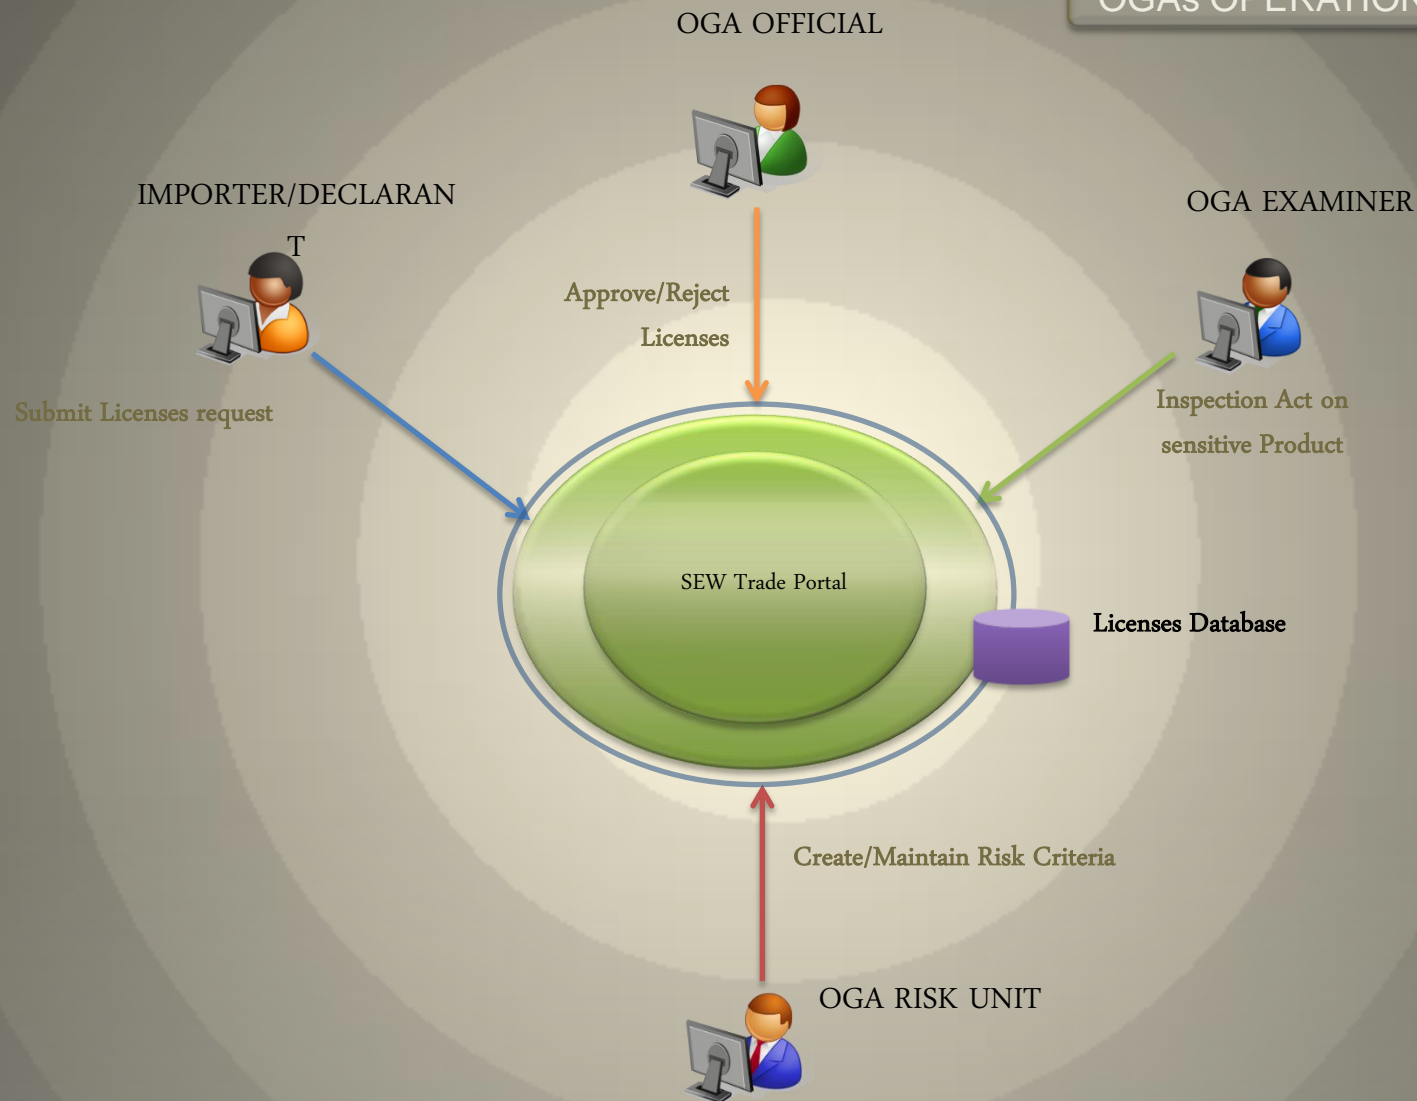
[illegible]

OGA OFFICIAL

IMPORTER/DECLARAN T

OGA EXAMINER

Approve/Reject Licenses

Submit Licenses request

Inspection Act on sensitive Product

SEW Trade Portal

Licenses Database

Create/Maintain Risk Criteria

OGA RISK UNIT